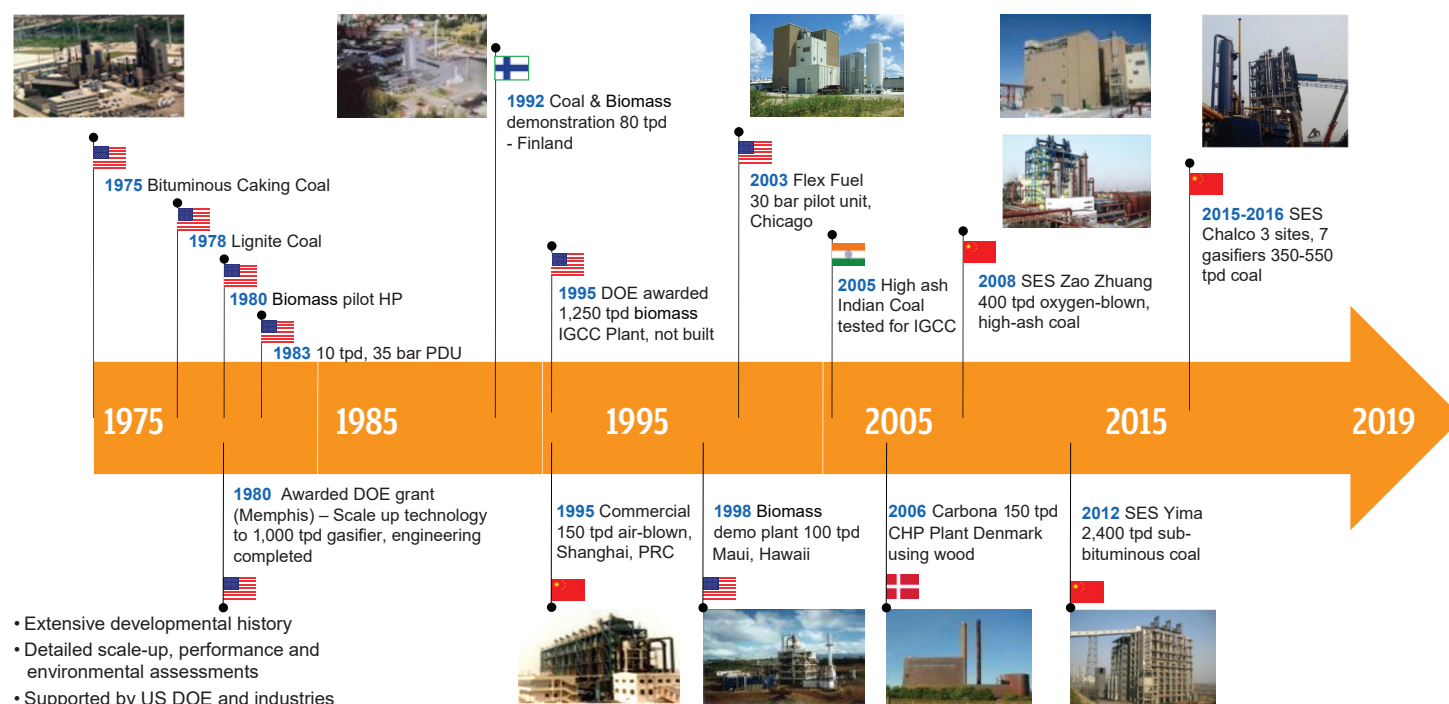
1975 Bituminous Caking Coal

1978 Lignite Coal

1980 Biomass pilot HP

1983 10 tpd, 35 bar PDU

1992 Coal & Biomass demonstration 80 tpd - Finland

1995 DOE awarded 1,250 tpd biomass IGCC Plant, not built

2003 Flex Fuel 30 bar pilot unit, Chicago

2005 High ash Indian Coal tested for IGCC

2008 SES Zao Zhuang 400 tpd oxygen-blown, high-ash coal

2015-2016 SES Chalco 3 sites, 7 gasifiers 350-550 tpd coal

1975 1985 1995 2005 2015 2019

1980 Awarded DOE grant (Memphis) – Scale up technology to 1,000 tpd gasifier, engineering completed

1995 Commercial 150 tpd air-blown, Shanghai, PRC

1998 Biomass demo plant 100 tpd Maui, Hawaii

2006 Carbona 150 tpd CHP Plant Denmark using wood

2012 SES Yima 2,400 tpd sub-bituminous coal

• Extensive developmental history
• Detailed scale-up, performance and environmental assessments
• Supported by US DOE and industries